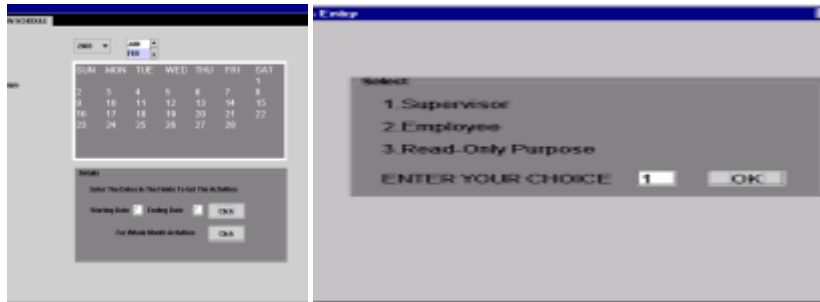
W SCHEDULE

2003
JAN
FEB

| SUN | MON | TUE | WED | THU | FRI | SAT |
|---|---|---|---|---|---|---|
| | | | | | | 1 |
| 2 | 3 | 4 | 5 | 6 | 7 | 8 |
| 9 | 10 | 11 | 12 | 13 | 14 | 15 |
| 16 | 17 | 18 | 19 | 20 | 21 | 22 |
| 23 | 24 | 25 | 26 | 27 | 28 | |

Details
Enter The Dates In The Fields To Get The Activities
Starting Date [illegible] Ending Date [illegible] Click
For Whole Month Activities Click

Entry

Select
1.Supervisor
2.Employee
3.Read-Only Purpose
ENTER YOUR CHOICE 1 OK